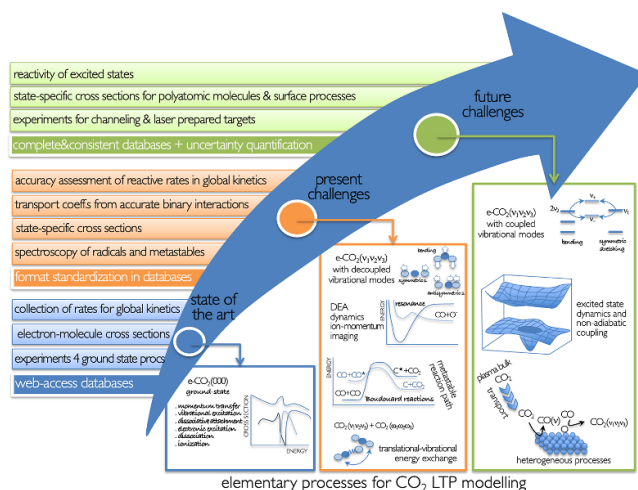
reactivity of excited states

state-specific cross sections for polyatomic molecules & surface processes

experiments for channeling & laser prepared targets

complete&consistent databases + uncertainty quantification

future challenges

accuracy assessment of reactive rates in global kinetics

transport coeffs from accurate binary interactions

state-specific cross sections

spectroscopy of radicals and metastables

format standardization in databases

present challenges

collection of rates for global kinetics

electron-molecule cross sections

experiments 4 ground state procs

web-access databases

state of the art

e-CO$_2$(000)
ground state

momentum transfer
vibrational excitation
dissociative attachment
electronic excitation
dissociation
ionization

CROSS SECTION
ENERGY

e-CO$_2$($v_1v_2v_3$)
with decoupled vibrational modes

bending
symmetric
antisymmetric

DEA dynamics ion-momentum imaging

resonance
ENERGY
CO+O$^-$

ENERGY
C$^*$+CO$_2$
CO+O$_2$
CO+CO
CO+O
metastable reaction path
Boudouard reactions

CO$_2$($v_1v_2v_3$) + CO$_2$($\alpha_1\alpha_2\alpha_3$)

translational-vibrational energy exchange

e-CO$_2$($v_1v_2v_3$)
with coupled vibrational modes

$2v_2$
$v_1$
$v_1$
bending
symmetric stretching

excited state dynamics and non-adiabatic coupling

plasma bulk
CO$_2$
transport
CO$_2$
CO($v$)
O
CO
CO$_2$($v_1v_2v_3$)

heterogeneous processes

elementary processes for CO$_2$ LTP modelling